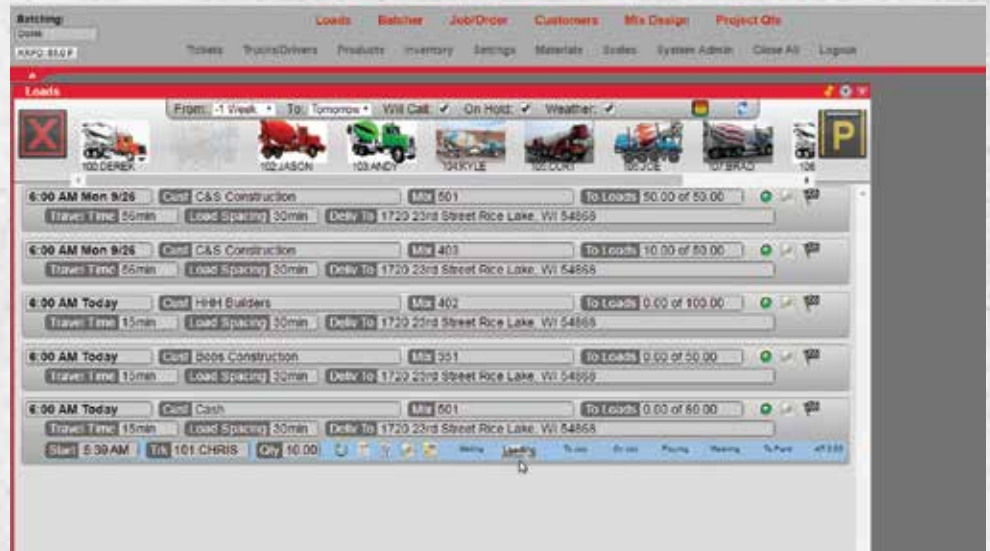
Batching:
Done
KKPO 55.0 P

Loads Batcher Job/Order Customers Mix Design Project Qts
Tickets Trucks/Drivers Products Inventory Settings Materials Scales System Admin Close All Logout

Loads

From: -1 Week To: Tomorrow Will Call: ✓ On Hold: ✓ Weather: ✓

100 DEREK 102 JASON 103 ANDY 104 KYLE 105 CORY 106 JOE 107 BRAD 108

6:00 AM Mon 9/26 | Cust C&S Construction | Mix 501 | To Loads 50.00 of 50.00
Travel Time 56min | Load Spacing 30min | Deliv To 1720 23rd Street Rice Lake, WI 54868

6:00 AM Mon 9/26 | Cust C&S Construction | Mix 403 | To Loads 10.00 of 50.00
Travel Time 56min | Load Spacing 30min | Deliv To 1720 23rd Street Rice Lake, WI 54868

6:00 AM Today | Cust HHH Builders | Mix 402 | To Loads 0.00 of 100.00
Travel Time 15min | Load Spacing 30min | Deliv To 1720 23rd Street Rice Lake, WI 54868

6:00 AM Today | Cust Boos Construction | Mix 351 | To Loads 0.00 of 50.00
Travel Time 15min | Load Spacing 30min | Deliv To 1720 23rd Street Rice Lake, WI 54868

6:00 AM Today | Cust Cash | Mix 501 | To Loads 0.00 of 60.00
Travel Time 15min | Load Spacing 30min | Deliv To 1720 23rd Street Rice Lake, WI 54868
Start 5:39 AM | Trk 101 CHRIS | Qty 10.00 | Waiting Loading To Job On Job Pouring Washing To Plant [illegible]